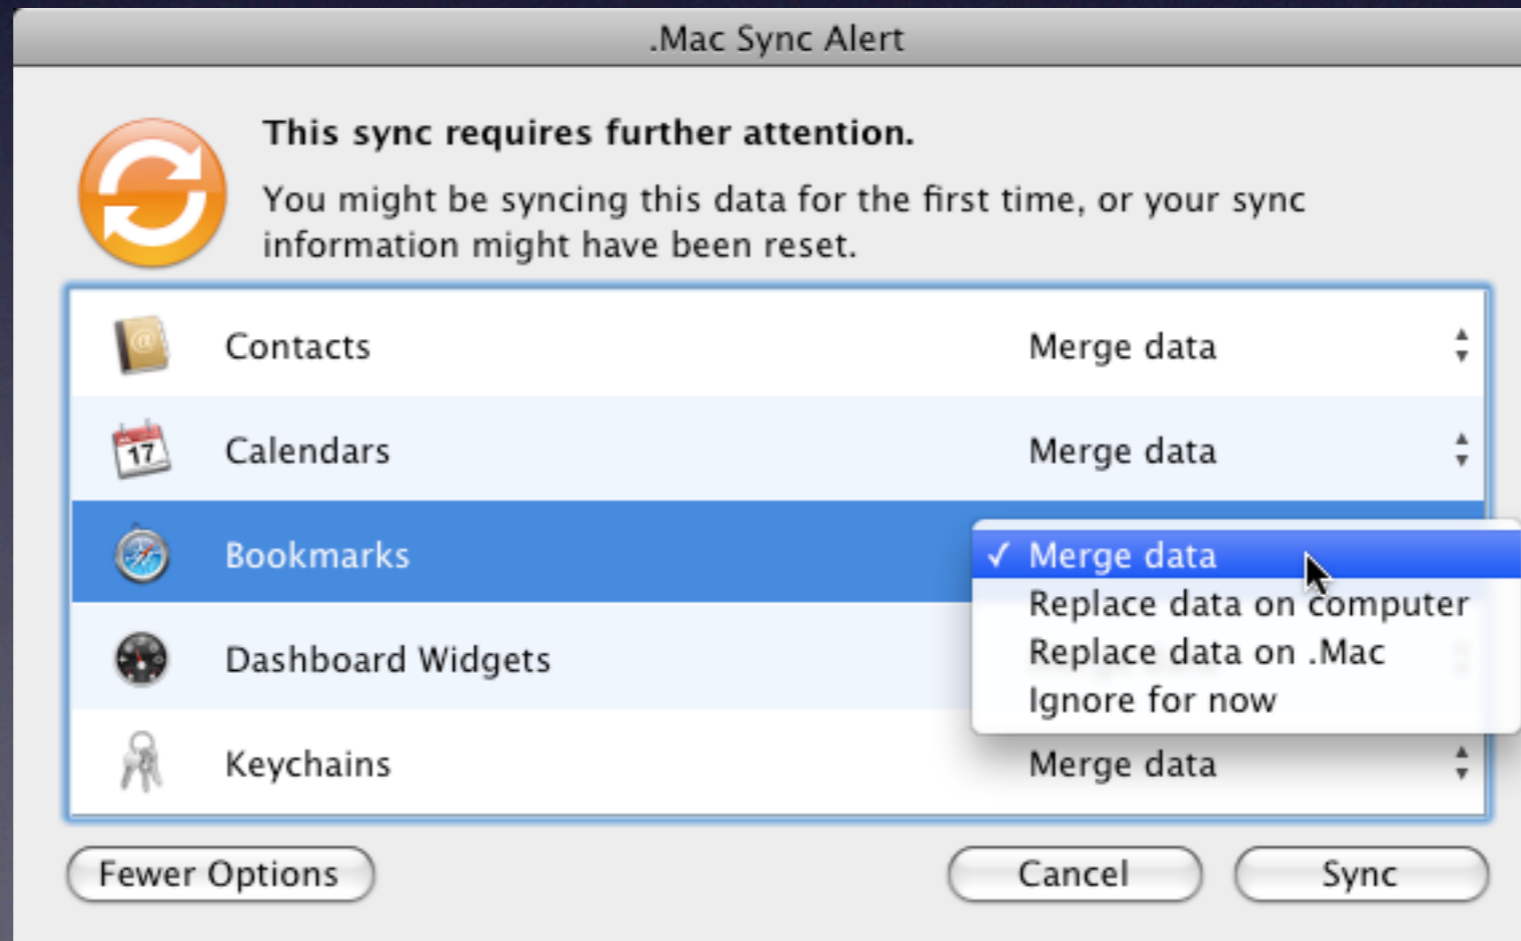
.Mac Sync Alert

This sync requires further attention.

You might be syncing this data for the first time, or your sync information might have been reset.

Contacts Merge data

17

Calendars Merge data

Bookmarks

✓ Merge data
Replace data on computer
Replace data on .Mac
Ignore for now

Dashboard Widgets

Keychains Merge data

Fewer Options

Cancel

Sync